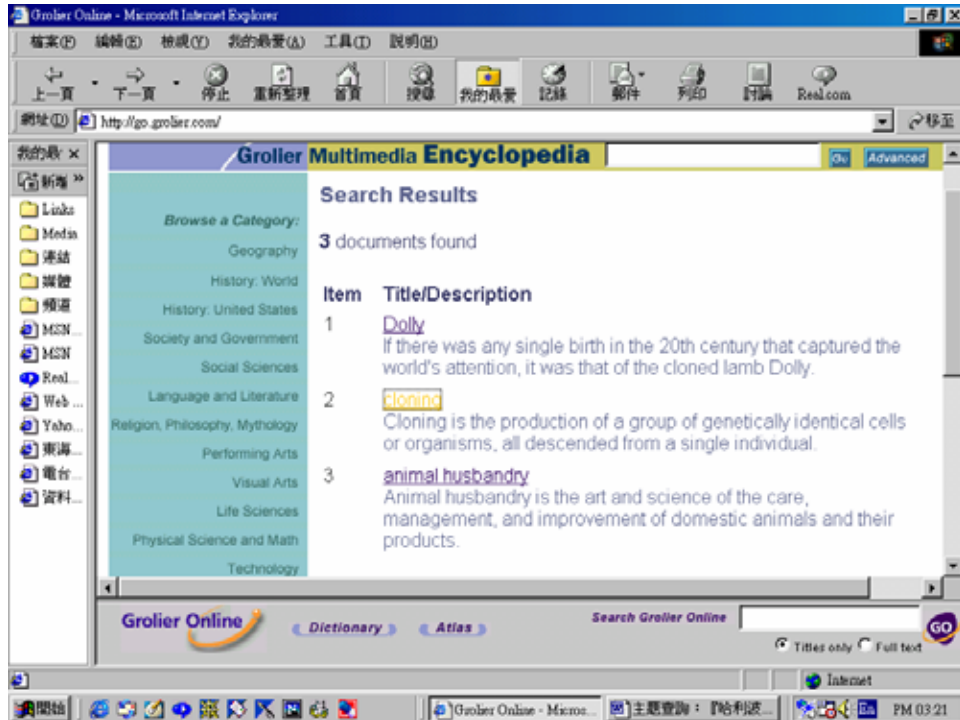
Grolier Online - Microsoft Internet Explorer

檔案(F) 編輯(E) 檢視(V) 我的最愛(A) 工具(T) 說明(H)

上一頁 下一頁 停止 重新整理 首頁 搜尋 我的最愛 記錄 郵件 列印 討論 Real.com

網址(D) http://go.grolier.com/ 移至

我的最愛 ×
新增
Links
Media
連結
媒體
頻道
MSN...
MSN
Real...
Web ...
Yaho...
東海...
電台...
資料...

Grolier Multimedia Encyclopedia Go Advanced

Browse a Category:
Geography
History: World
History: United States
Society and Government
Social Sciences
Language and Literature
Religion, Philosophy, Mythology
Performing Arts
Visual Arts
Life Sciences
Physical Science and Math
Technology

Search Results

3 documents found

| Item | Title/Description |
|---|---|
| 1 | Dolly<br>If there was any single birth in the 20th century that captured the world's attention, it was that of the cloned lamb Dolly. |
| 2 | cloning<br>Cloning is the production of a group of genetically identical cells or organisms, all descended from a single individual. |
| 3 | animal husbandry<br>Animal husbandry is the art and science of the care, management, and improvement of domestic animals and their products. |

Grolier Online Dictionary Atlas Search Grolier Online GO
Titles only Full text

Internet

開始 Grolier Online - Micros... 主題查詢： [哈利波... PM 03:21